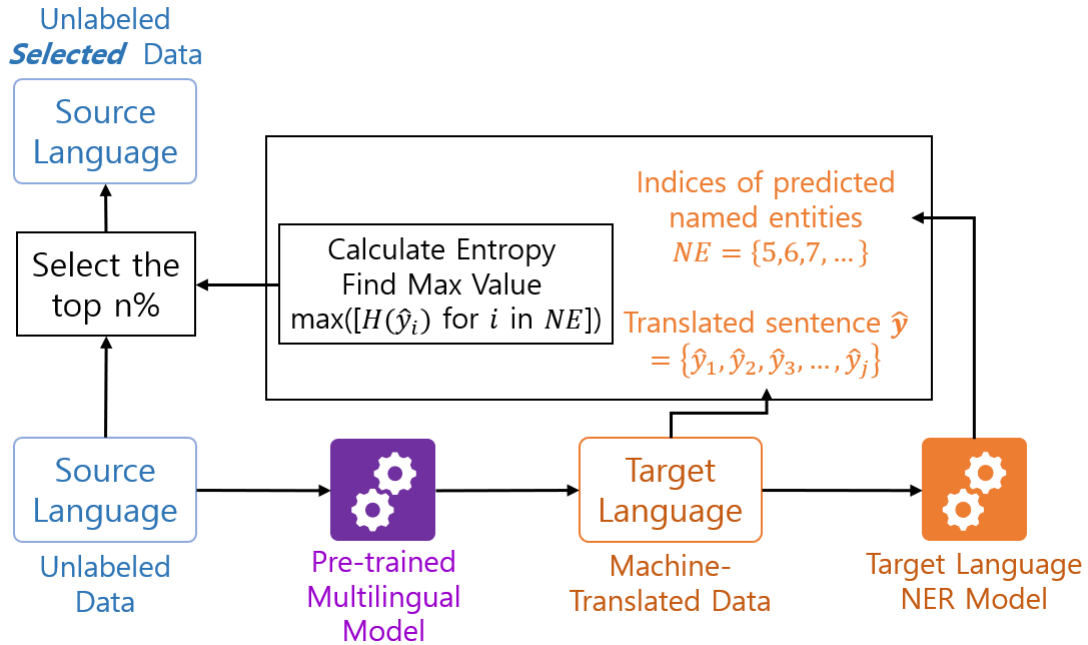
Unlabeled
***Selected*** Data

Source Language

Select the top n%

Calculate Entropy
Find Max Value
max([$H(\hat{y}_i)$ for $i$ in $NE$])

Indices of predicted named entities
$NE = \{5,6,7,\ldots\}$

Translated sentence $\hat{\boldsymbol{y}}$
$= \{\hat{y}_1, \hat{y}_2, \hat{y}_3, \ldots, \hat{y}_j\}$

Source Language
Unlabeled Data

Pre-trained Multilingual Model

Target Language
Machine-Translated Data

Target Language NER Model